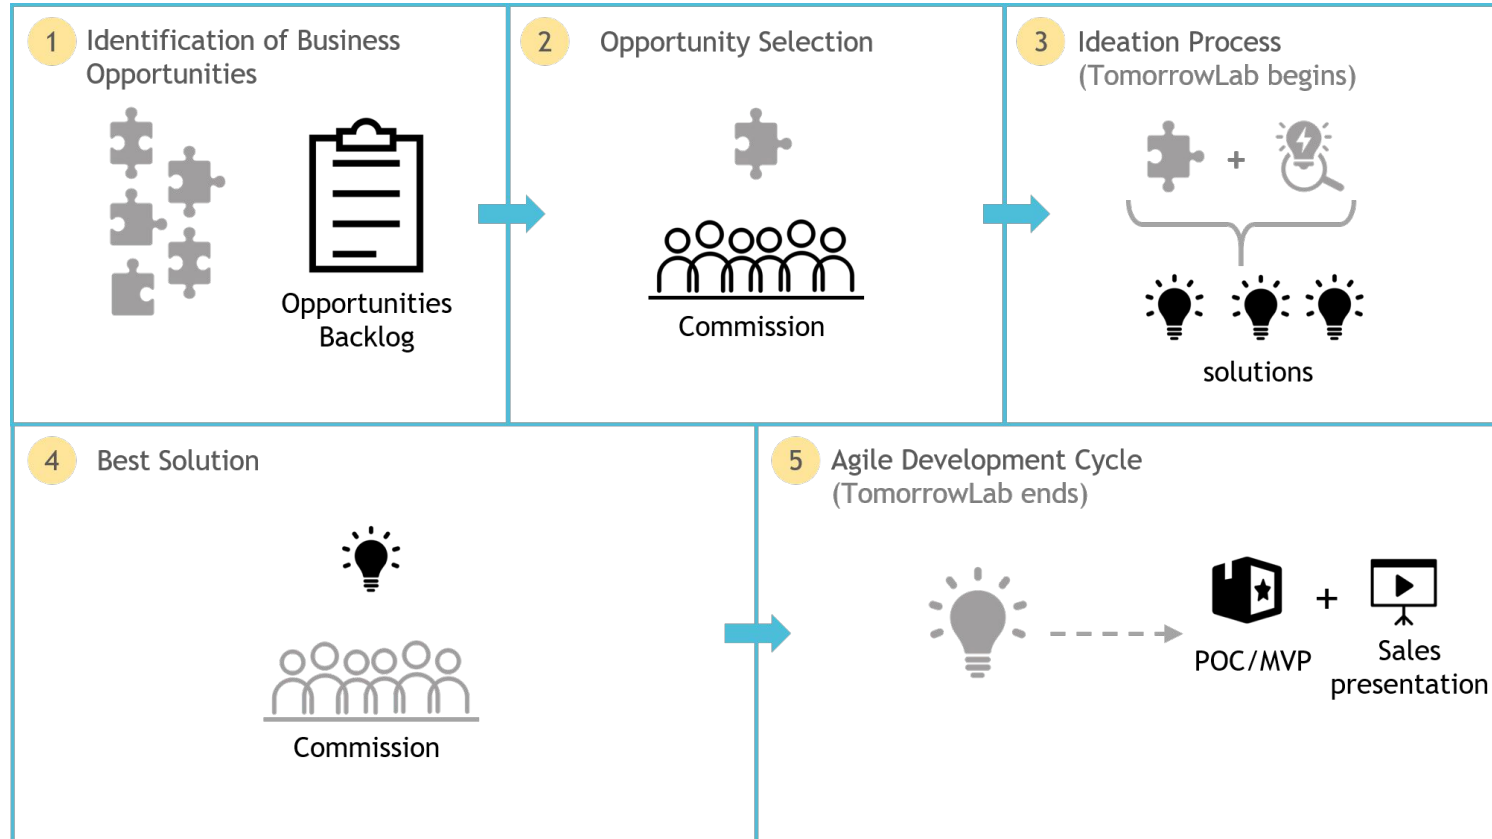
1 Identification of Business Opportunities

Opportunities Backlog

2 Opportunity Selection

Commission

3 Ideation Process (TomorrowLab begins)

+

solutions

4 Best Solution

Commission

5 Agile Development Cycle (TomorrowLab ends)

POC/MVP

+

Sales presentation